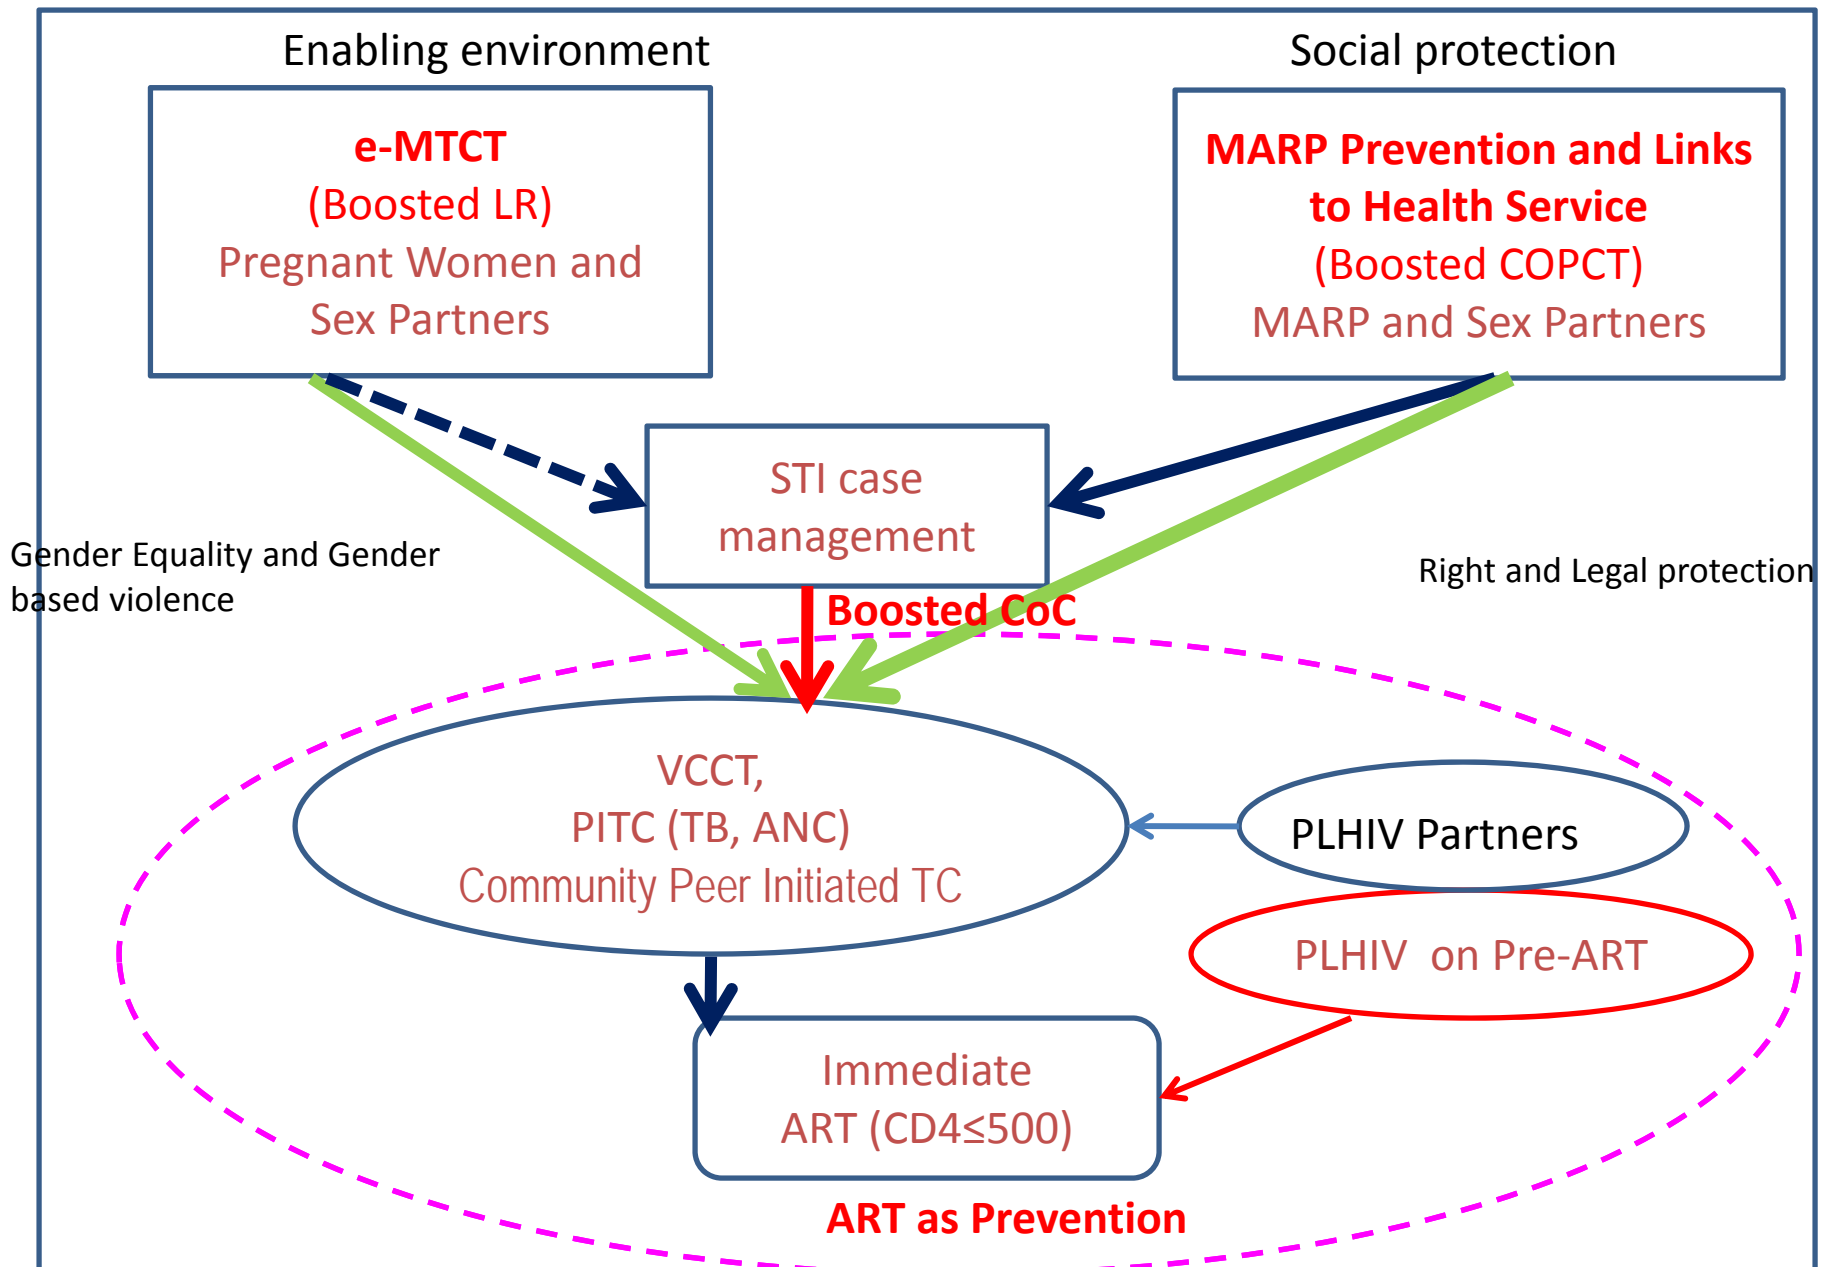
Enabling environment

Social protection

e-MTCT
(Boosted LR)
Pregnant Women and Sex Partners

MARP Prevention and Links to Health Service
(Boosted COPCT)
MARP and Sex Partners

STI case management

Gender Equality and Gender based violence

Right and Legal protection

Boosted CoC

VCCT,
PITC (TB, ANC)
Community Peer Initiated TC

PLHIV Partners

PLHIV on Pre-ART

Immediate ART (CD4≤500)

ART as Prevention